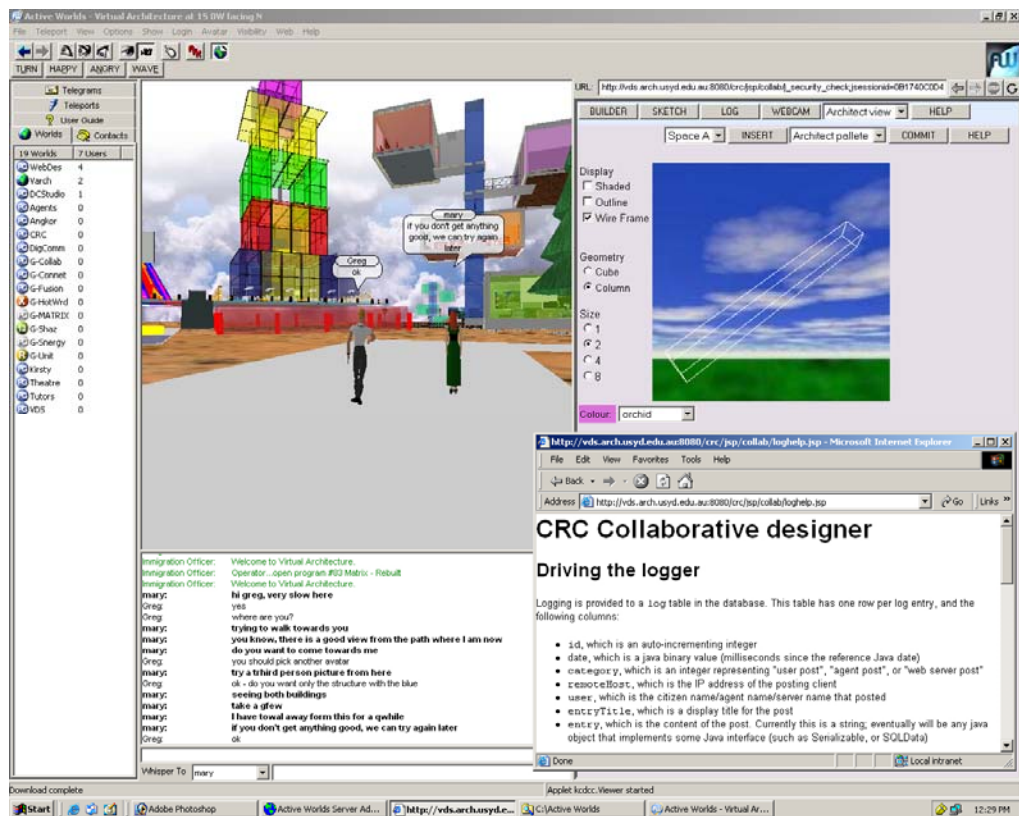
Active Worlds - Virtual Architecture at 15.0W facing N

File Teleport View Options Show Login Avatar Visibility Web Help

TURN HAPPY ANGRY WAVE

Telegrams
Teleports
User Guide
Worlds Contacts

| 19 Worlds | 7 Users |
|---|---|
| WebDes | 4 |
| Varch | 2 |
| DCStudio | 1 |
| Agents | 0 |
| Angkor | 0 |
| CRC | 0 |
| DigComm | 0 |
| G-Collab | 0 |
| G-Connet | 0 |
| G-Fusion | 0 |
| G-HotWrd | 0 |
| G-MATRIX | 0 |
| G-Shaz | 0 |
| G-Snergy | 0 |
| G-Unit | 0 |
| Kirsty | 0 |
| Theatre | 0 |
| Tutors | 0 |
| VDS | 0 |

mary
if you don't get anything good, we can try again later

Greg
ok

Immigration Officer: Welcome to Virtual Architecture.
Immigration Officer: Operator...open program #03 Matrix - Rebuilt
Immigration Officer: Welcome to Virtual Architecture.
mary: hi greg, very slow here
Greg: yes
Greg: where are you?
mary: trying to walk towards you
mary: you know, there is a good view from the path where I am now
mary: do you want to come towards me
Greg: you should pick another avatar
mary: try a trhird person picture from here
Greg: ok - do you want only the structure with the blue
mary: seeing both buildings
mary: take a gfew
mary: I have towal away form this for a qwhile
mary: if you don't get anything good, we can try again later
Greg: ok

Whisper To mary

URL: http://vds.arch.usyd.edu.au:8080/crc/jsp/collab/j_security_check;jsessionid=0B1740C0D4

BUILDER SKETCH LOG WEBCAM Architect view HELP
Space A INSERT Architect pallete COMMIT HELP

Display
Shaded
Outline
Wire Frame

Geometry
Cube
Column

Size
1
2
4
8

Colour: orchid

http://vds.arch.usyd.edu.au:8080/crc/jsp/collab/loghelp.jsp - Microsoft Internet Explorer

File Edit View Favorites Tools Help
Back
Address http://vds.arch.usyd.edu.au:8080/crc/jsp/collab/loghelp.jsp Go Links

CRC Collaborative designer

Driving the logger

Logging is provided to a log table in the database. This table has one row per log entry, and the following columns:

- id, which is an auto-incrementing integer
- date, which is a java binary value (milliseconds since the reference Java date)
- category, which is an integer representing "user post", "agent post", or "web server post"
- remoteHost, which is the IP address of the posting client
- user, which is the citizen name/agent name/server name that posted
- entryTitle, which is a display title for the post
- entry, which is the content of the post. Currently this is a string; eventually will be any java object that implements some Java interface (such as Serializable, or SQLData)

Done Local intranet

Download complete
Applet kcdcc.Viewer started

Start Adobe Photoshop Active Worlds Server Ad... http://vds.arch.usyd.e... C:\Active Worlds Active Worlds - Virtual Ar... 12:29 PM